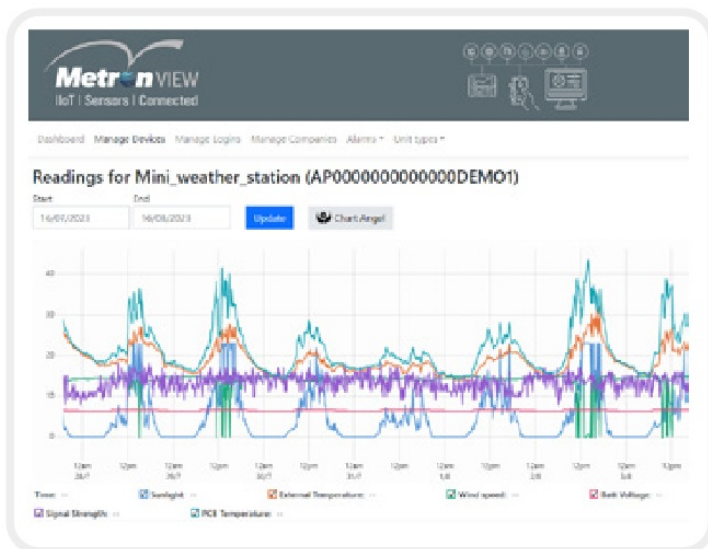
Metron VIEW
IIoT | Sensors | Connected

Dashboard Manage Devices Manage Logins Manage Companies Alarms Unit types

Readings for Mini_weather_station (AP0000000000000DEMO1)

Start
14/09/2023
End
16/09/2023
Update
Chart Angel

40
30
20
10
0

12am 26/7
12pm
12am 29/7
12pm
12am 30/7
12pm
12am 31/7
12pm
12am 1/8
12pm
12am 2/8
12pm
12am 3/8
12pm

Time:
Sunlight
External Temperature:
Wind speed:
Batt Voltage:
Signal Strength
PCB Temperature: